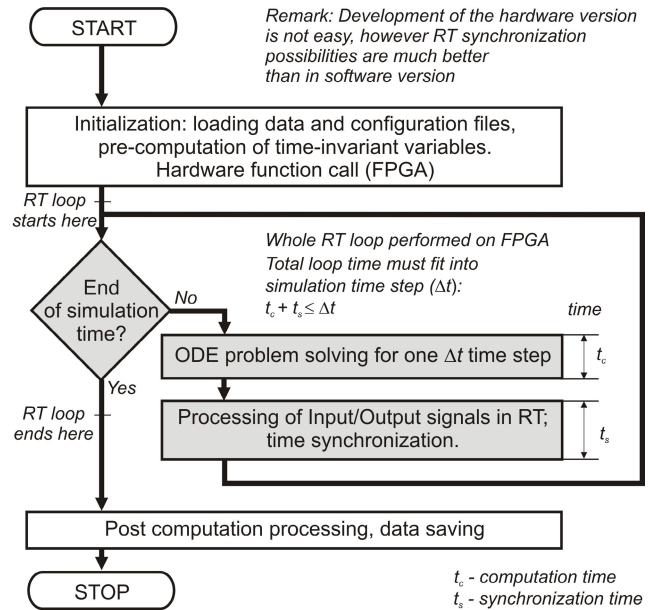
START

Remark: Development of the hardware version is not easy, however RT synchronization possibilities are much better than in software version

Initialization: loading data and configuration files, pre-computation of time-invariant variables. Hardware function call (FPGA)

RT loop starts here

Whole RT loop performed on FPGA
Total loop time must fit into simulation time step ($\Delta t$):
$t_c + t_s \leq \Delta t$

time

End of simulation time?

No

ODE problem solving for one $\Delta t$ time step

$t_c$

Yes

RT loop ends here

Processing of Input/Output signals in RT; time synchronization.

$t_s$

Post computation processing, data saving

STOP

$t_c$ - computation time
$t_s$ - synchronization time